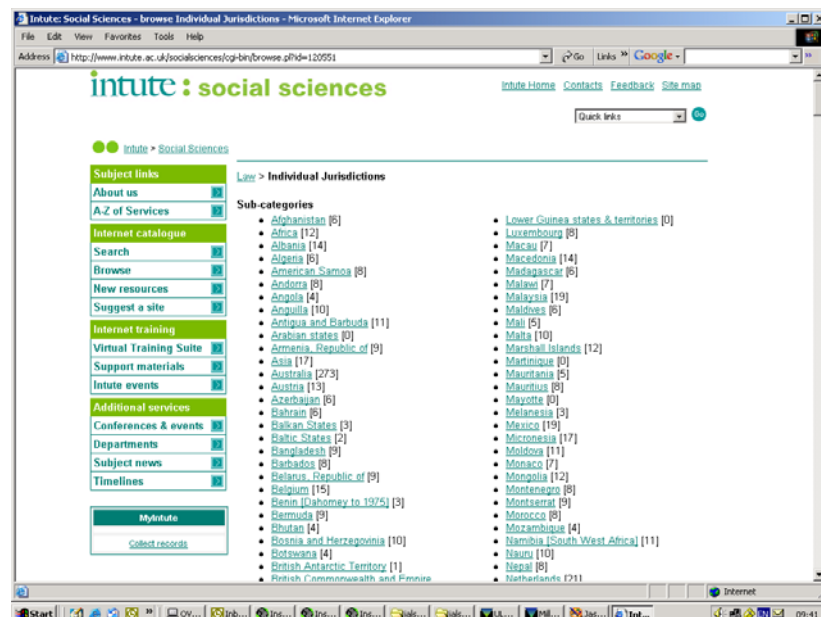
Intute: Social Sciences - browse Individual Jurisdictions - Microsoft Internet Explorer

File Edit View Favorites Tools Help

Address http://www.intute.ac.uk/socialsciences/cgi-bin/browse.pl?id=120551

Go Links » Google

intute : social sciences

Intute Home Contacts Feedback Site map

Quick links

Go

Intute > Social Sciences

Subject links
About us
A-Z of Services

Internet catalogue
Search
Browse
New resources
Suggest a site

Internet training
Virtual Training Suite
Support materials
Intute events

Additional services
Conferences & events
Departments
Subject news
Timelines

MyIntute
Collect records

Law > Individual Jurisdictions

Sub-categories

- Afghanistan [6]
- Africa [12]
- Albania [14]
- Algeria [6]
- American Samoa [8]
- Andorra [8]
- Angola [4]
- Anguilla [10]
- Antigua and Barbuda [11]
- Arabian states [0]
- Armenia, Republic of [9]
- Asia [17]
- Australia [273]
- Austria [13]
- Azerbaijan [6]
- Bahrain [6]
- Balkan States [3]
- Baltic States [2]
- Bangladesh [9]
- Barbados [8]
- Belarus, Republic of [9]
- Belgium [15]
- Benin [Dahomey to 1975] [3]
- Bermuda [9]
- Bhutan [4]
- Bosnia and Herzegovina [10]
- Botswana [4]
- British Antarctic Territory [1]
- British Commonwealth and Empire

- Lower Guinea states & territories [0]
- Luxembourg [8]
- Macau [7]
- Macedonia [14]
- Madagascar [6]
- Malawi [7]
- Malaysia [19]
- Maldives [6]
- Mali [5]
- Malta [10]
- Marshall Islands [12]
- Martinique [0]
- Mauritania [5]
- Mauritius [8]
- Mayotte [0]
- Melanesia [3]
- Mexico [19]
- Micronesia [17]
- Moldova [11]
- Monaco [7]
- Mongolia [12]
- Montenegro [8]
- Montserrat [9]
- Morocco [8]
- Mozambique [4]
- Namibia [South West Africa] [11]
- Nauru [10]
- Nepal [8]
- Netherlands [21]

Internet

Start | OV... | Inb... | Ins... | Ins... | Ins... | ials... | ials... | UL... | Mil... | Jas... | Int...

09:41